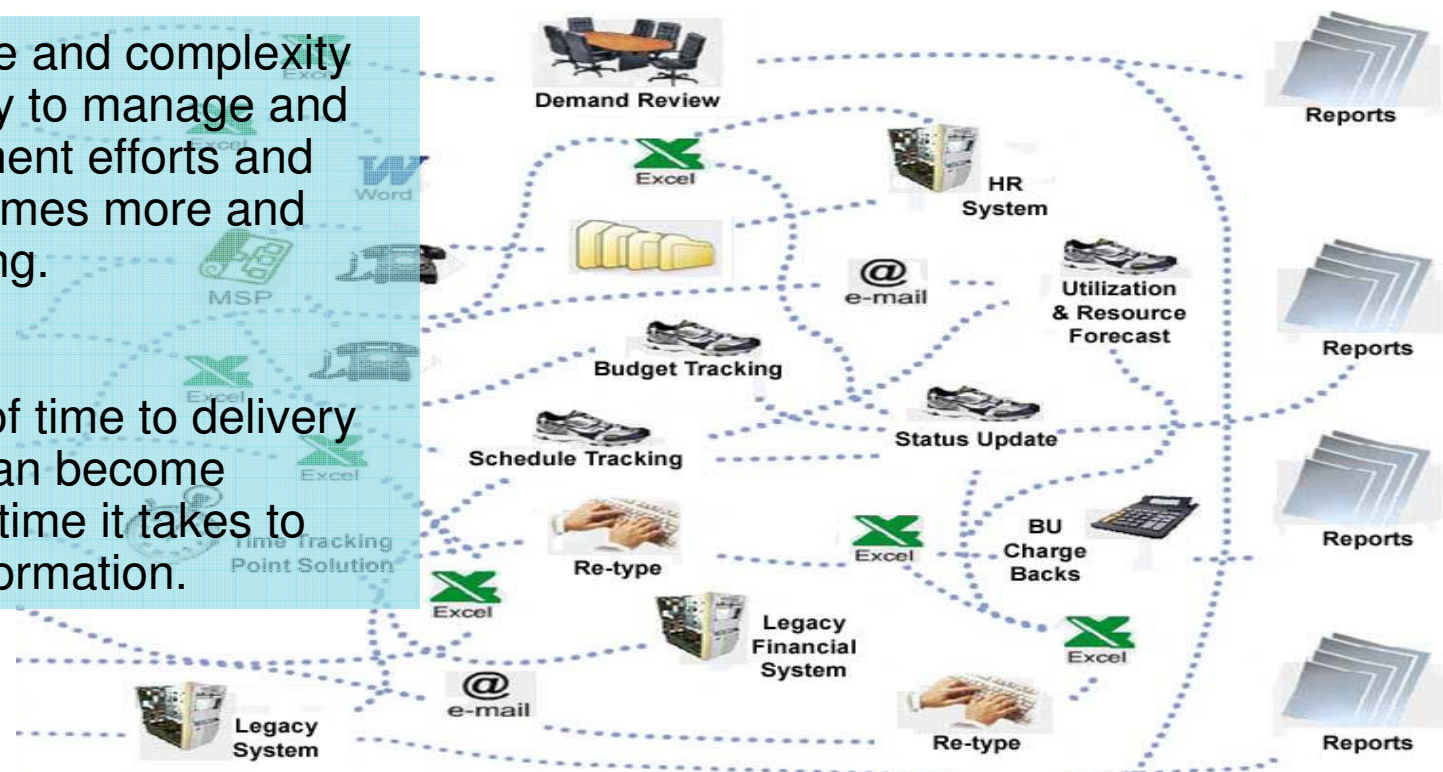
e and complexity y to manage and nent efforts and mes more and ng.

of time to delivery an become time it takes to ormation.

Excel

Word

MSP

Excel

Excel

Time Tracking Point Solution

Demand Review

Excel

HR System

@ e-mail

Utilization & Resource Forecast

Budget Tracking

Status Update

Schedule Tracking

Re-type

Excel

BU Charge Backs

Excel

Legacy Financial System

Excel

@ e-mail

Legacy System

Re-type

Reports

Reports

Reports

Reports